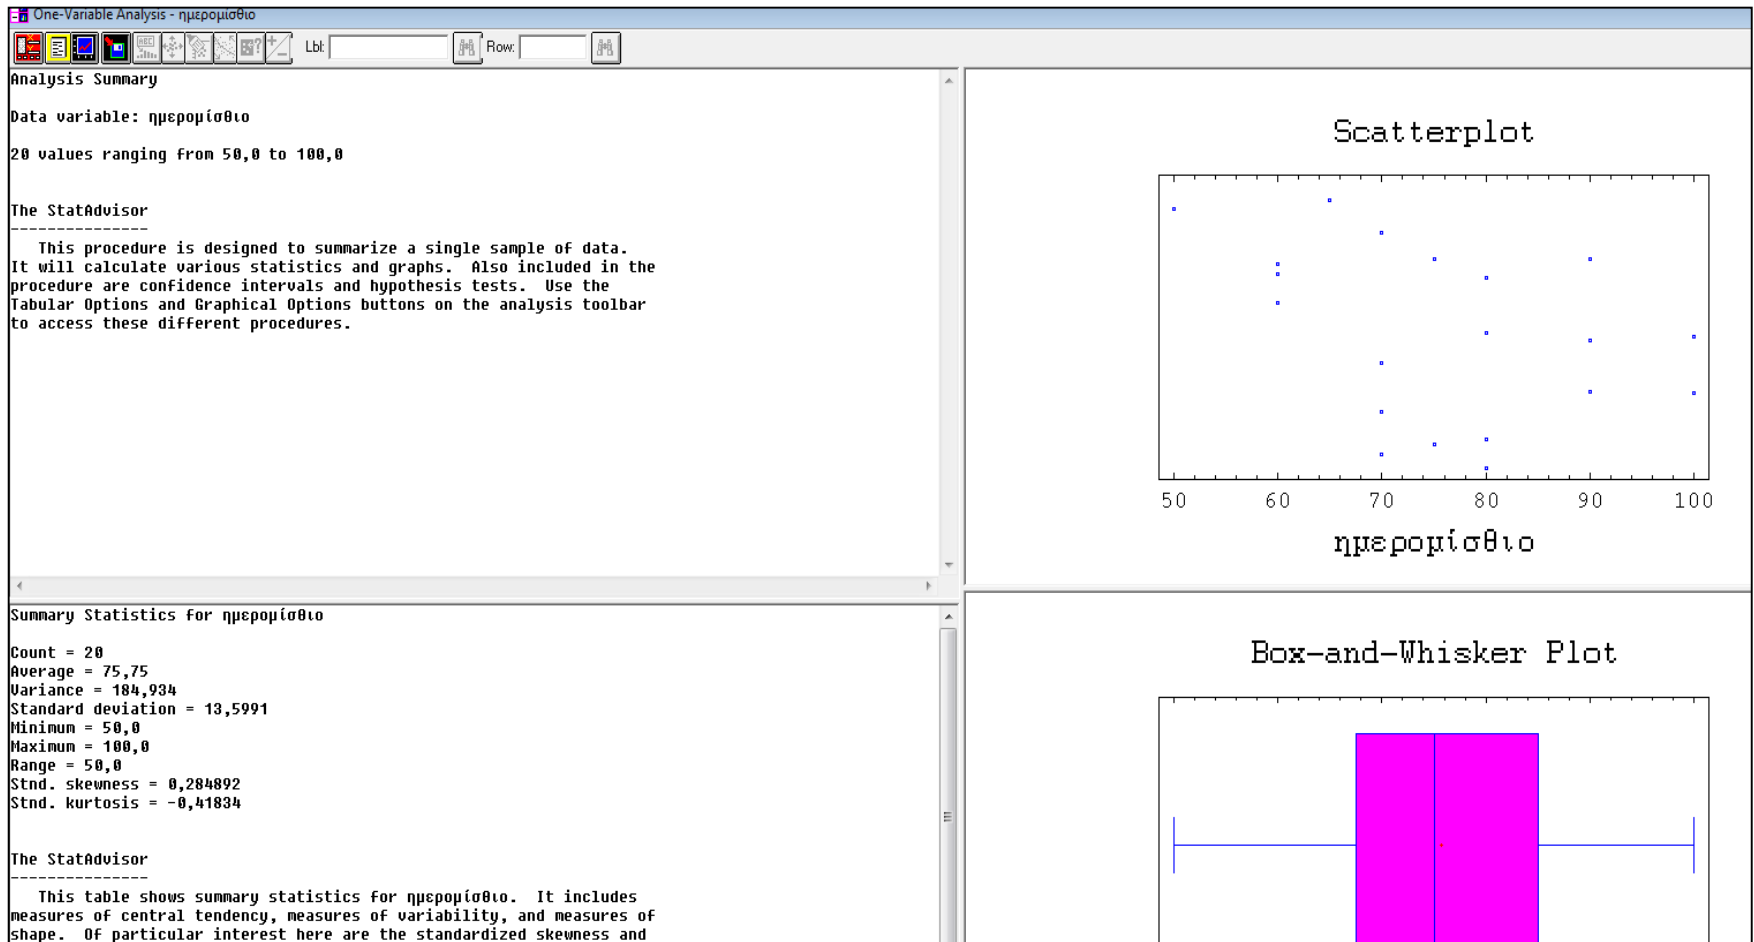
One-Variable Analysis - ημερομίσθιο

Lbl: Row:

Analysis Summary

Data variable: ημερομίσθιο

20 values ranging from 50,0 to 100,0

The StatAdvisor
---------------
This procedure is designed to summarize a single sample of data. It will calculate various statistics and graphs. Also included in the procedure are confidence intervals and hypothesis tests. Use the Tabular Options and Graphical Options buttons on the analysis toolbar to access these different procedures.

Scatterplot

50 60 70 80 90 100

ημερομίσθιο

Summary Statistics for ημερομίσθιο

Count = 20
Average = 75,75
Variance = 184,934
Standard deviation = 13,5991
Minimum = 50,0
Maximum = 100,0
Range = 50,0
Stnd. skewness = 0,284892
Stnd. kurtosis = -0,41834

The StatAdvisor
---------------
This table shows summary statistics for ημερομίσθιο. It includes measures of central tendency, measures of variability, and measures of shape. Of particular interest here are the standardized skewness and

Box-and-Whisker Plot